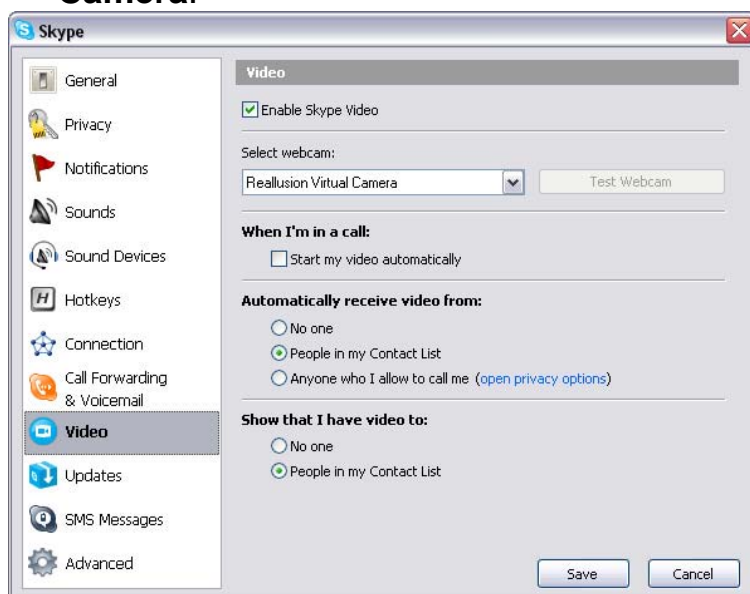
Camera.

Skype

General
Privacy
Notifications
Sounds
Sound Devices
Hotkeys
Connection
Call Forwarding & Voicemail
Video
Updates
SMS Messages
Advanced

Video

Enable Skype Video

Select webcam:
Reallusion Virtual Camera
Test Webcam

When I'm in a call:
Start my video automatically

Automatically receive video from:
No one
People in my Contact List
Anyone who I allow to call me (open privacy options)

Show that I have video to:
No one
People in my Contact List

Save
Cancel